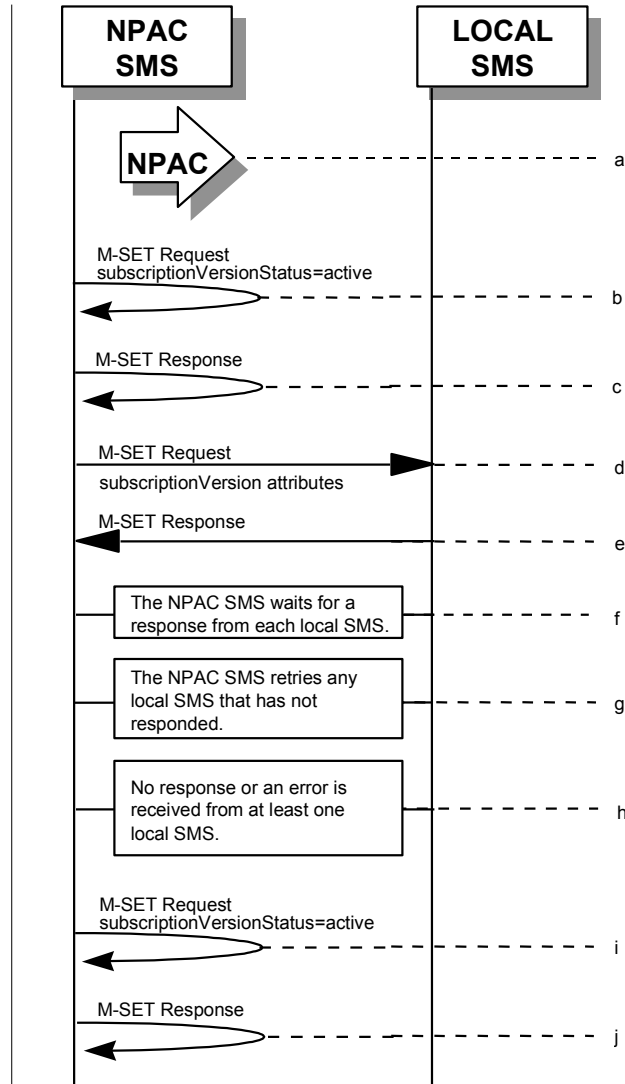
NPAC SMS

LOCAL SMS

NPAC

a

M-SET Request
subscriptionVersionStatus=active

b

M-SET Response

c

M-SET Request

subscriptionVersion attributes

d

M-SET Response

e

The NPAC SMS waits for a response from each local SMS.

f

The NPAC SMS retries any local SMS that has not responded.

g

No response or an error is received from at least one local SMS.

h

M-SET Request
subscriptionVersionStatus=active

i

M-SET Response

j